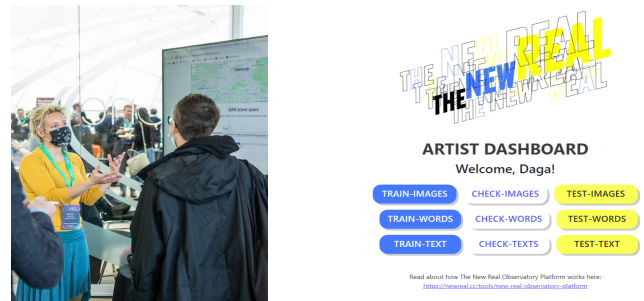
THE NEW REAL

ARTIST DASHBOARD

Welcome, Daga!

TRAIN-IMAGES
CHECK-IMAGES
TEST-IMAGES
TRAIN-WORDS
CHECK-WORDS
TEST-WORDS
TRAIN-TEXT
CHECK-TEXTS
TEST-TEXT

Read about how The New Real Observatory Platform works here:
https://newreal.cc/tools/new-real-observatory-platform